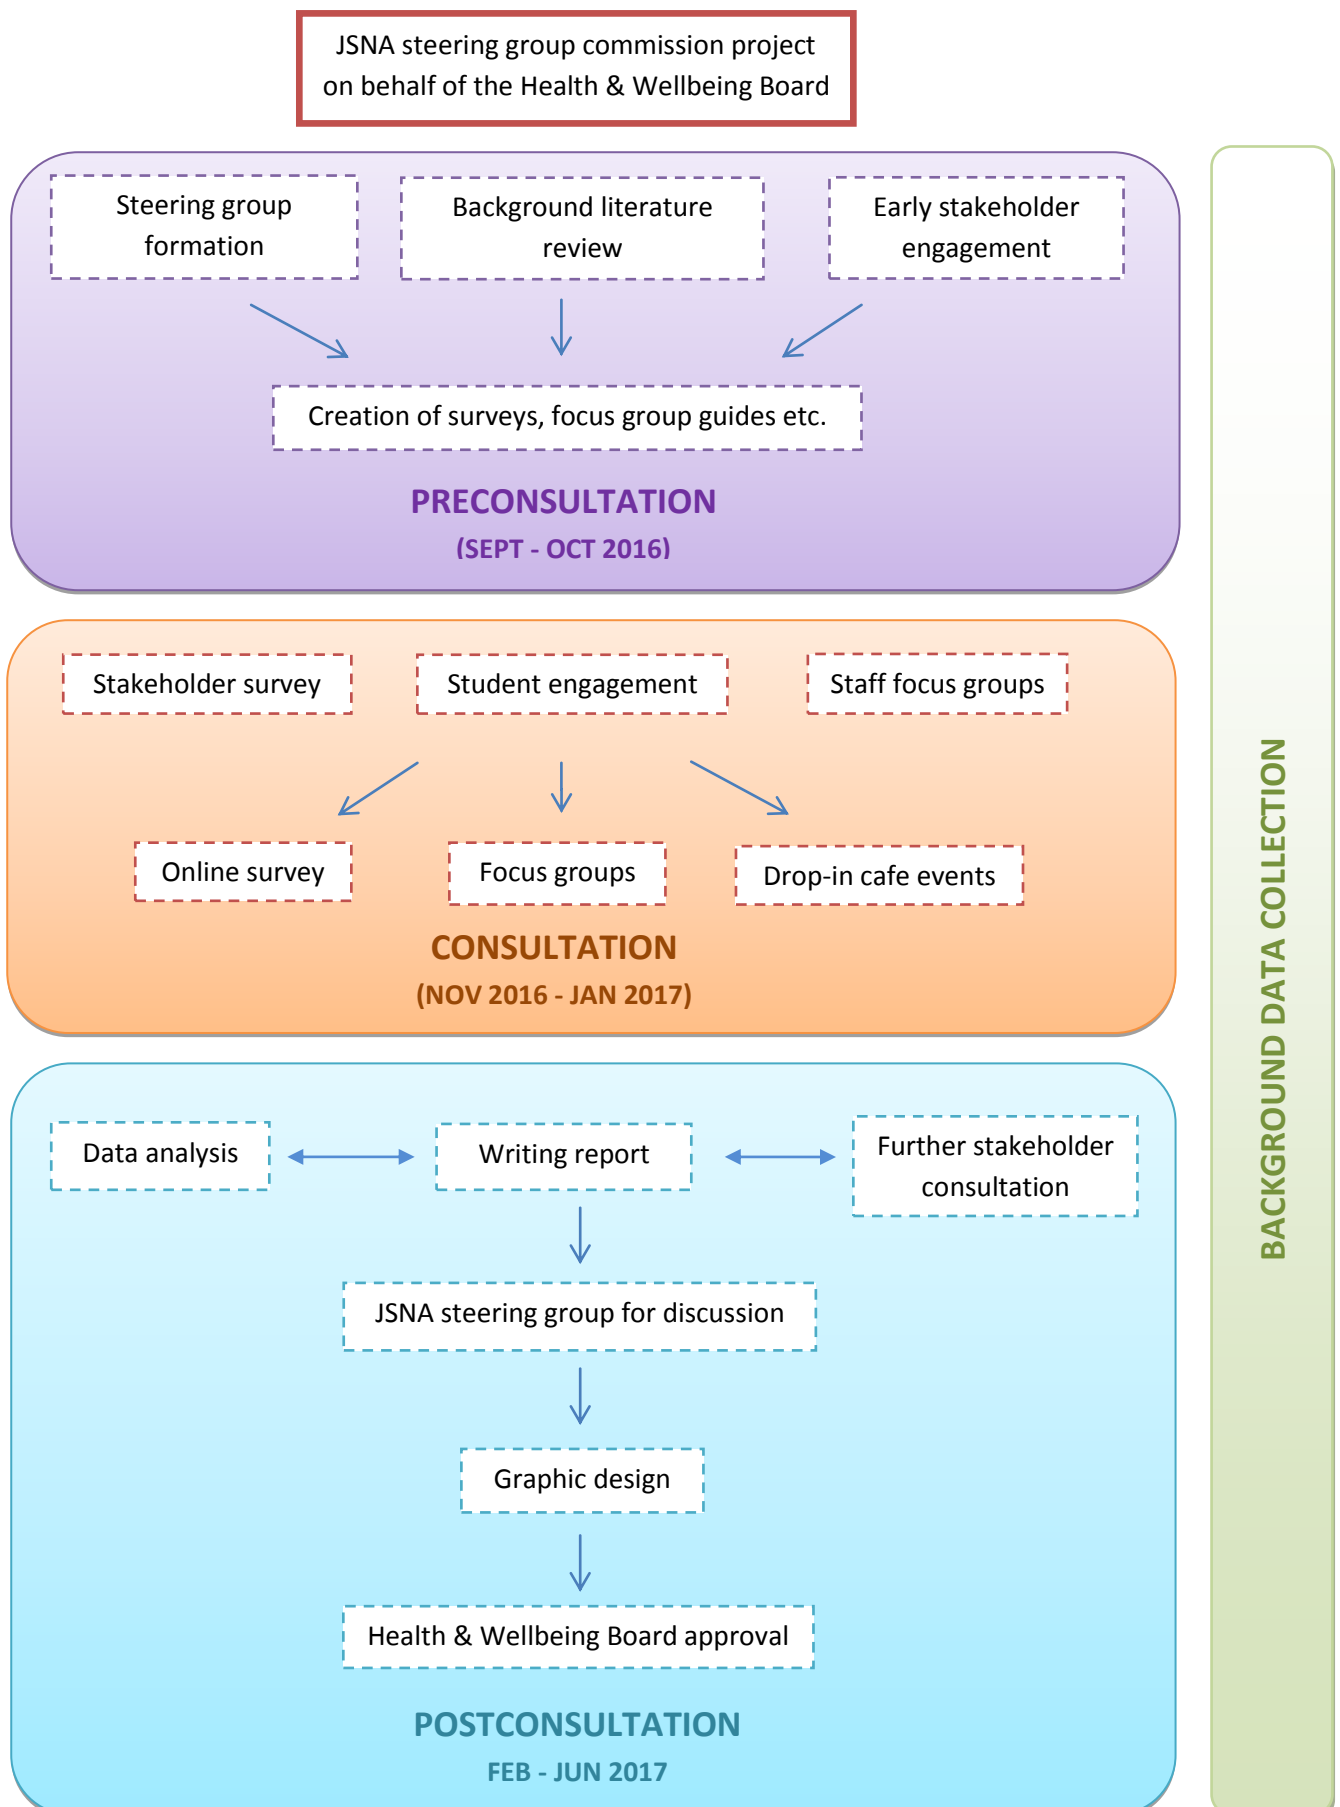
JSNA steering group commission project on behalf of the Health & Wellbeing Board

Steering group formation

Background literature review

Early stakeholder engagement

Creation of surveys, focus group guides etc.

PRECONSULTATION
(SEPT - OCT 2016)

Stakeholder survey

Student engagement

Staff focus groups

Online survey

Focus groups

Drop-in cafe events

CONSULTATION
(NOV 2016 - JAN 2017)

Data analysis

Writing report

Further stakeholder consultation

JSNA steering group for discussion

Graphic design

Health & Wellbeing Board approval

POSTCONSULTATION
FEB - JUN 2017

BACKGROUND DATA COLLECTION